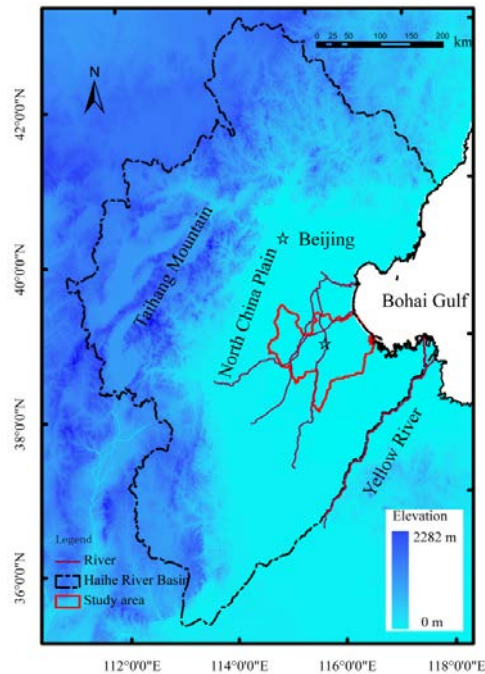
0 25 50 100 150 200 km

N

42°0'0"N

40°0'0"N

38°0'0"N

36°0'0"N

Taihang Mountain

Beijing

North China Plain

Bohai Gulf

Yellow River

Legend

River

Haihe River Basin

Study area

Elevation

2282 m

0 m

112°0'0"E

114°0'0"E

116°0'0"E

118°0'0"E